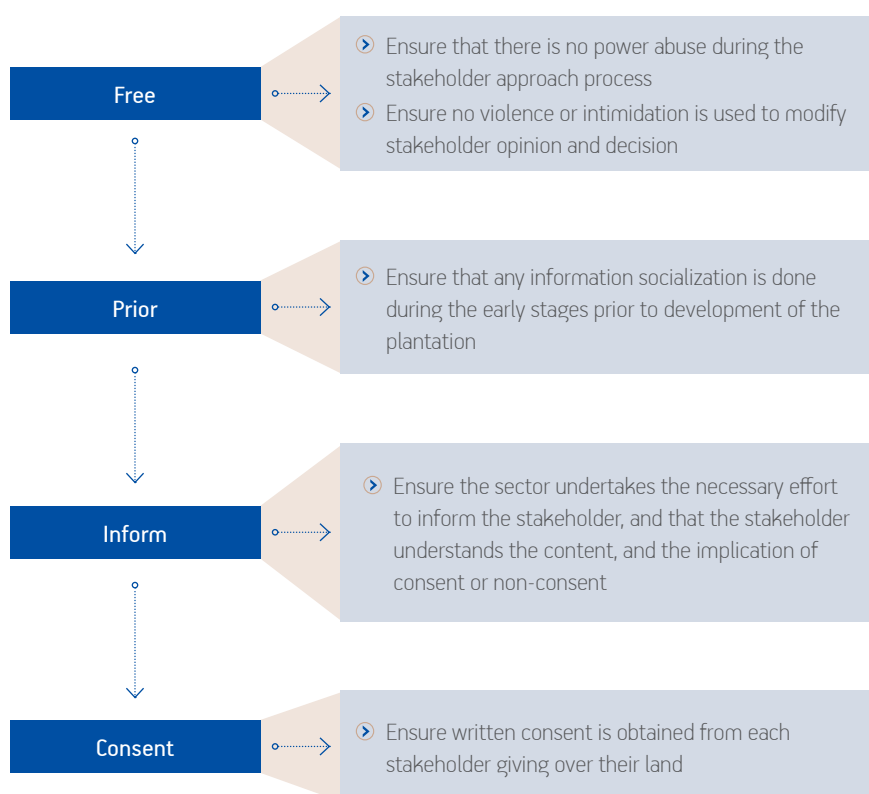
Free

Ensure that there is no power abuse during the stakeholder approach process

Ensure no violence or intimidation is used to modify stakeholder opinion and decision

Prior

Ensure that any information socialization is done during the early stages prior to development of the plantation

Inform

Ensure the sector undertakes the necessary effort to inform the stakeholder, and that the stakeholder understands the content, and the implication of consent or non-consent

Consent

Ensure written consent is obtained from each stakeholder giving over their land